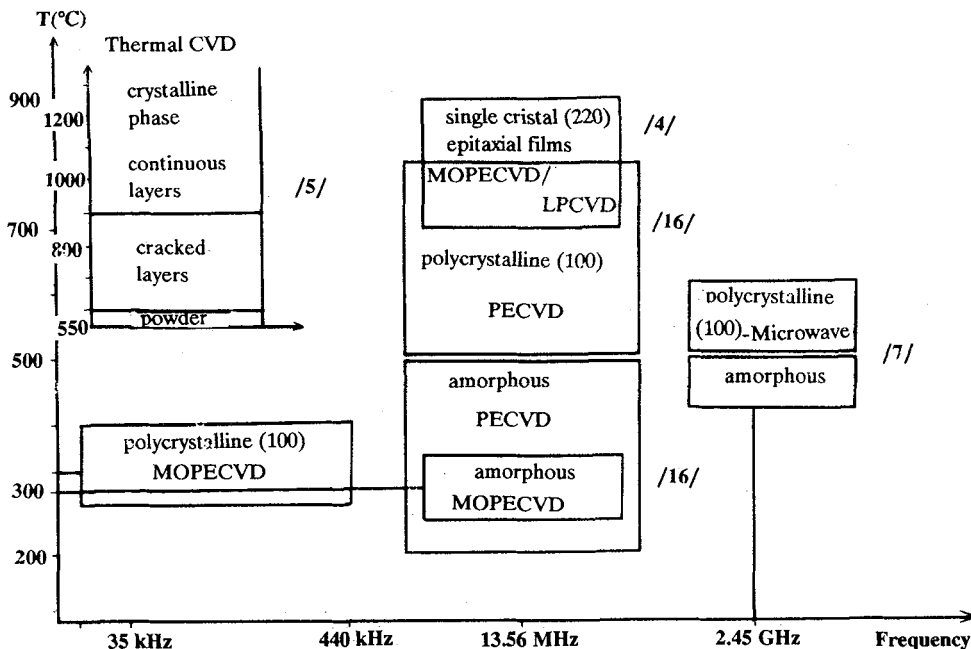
T(°C)

Thermal CVD

900
1200
1000
700
890
550
500
300
200

crystalline phase

continuous layers

cracked layers

powder

/5/

single cristal (220) epitaxial films

/4/

MOPECVD/ LPCVD

/16/

polycrystalline (100)

PECVD

polycrystalline (100)-Microwave

amorphous

/7/

amorphous

PECVD

polycrystalline (100) MOPECVD

amorphous MOPECVD

/16/

35 kHz
440 kHz
13.56 MHz
2.45 GHz
Frequency